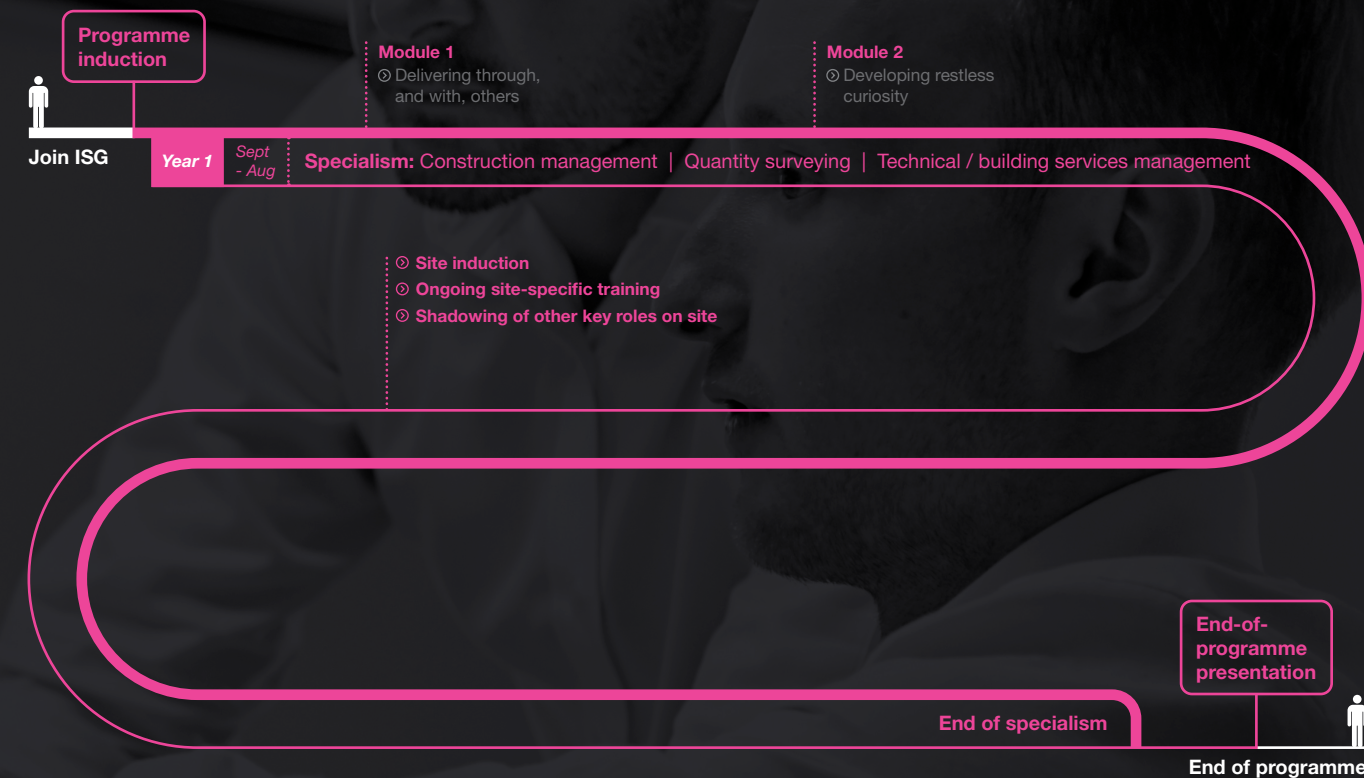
Programme induction

Module 1
Delivering through, and with, others

Module 2
Developing restless curiosity

Join ISG

Year 1 Sept - Aug

Specialism: Construction management | Quantity surveying | Technical / building services management

Site induction
Ongoing site-specific training
Shadowing of other key roles on site

End-of-programme presentation

End of specialism

End of programme